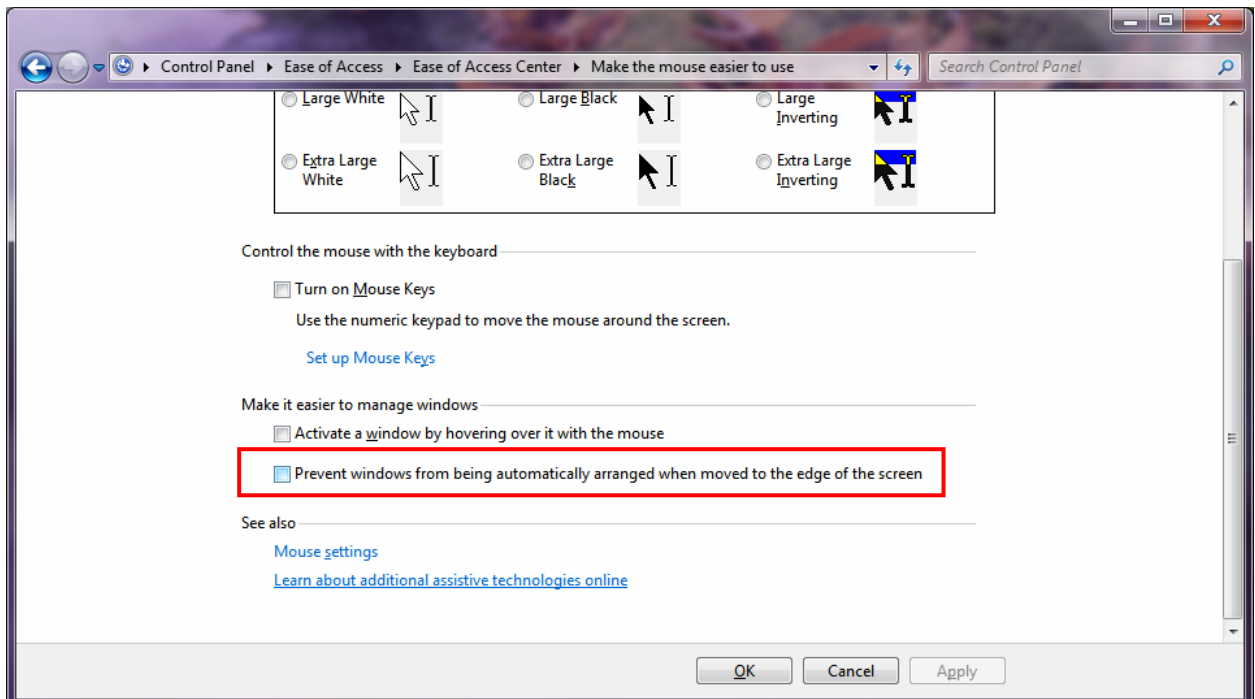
Control Panel ▸ Ease of Access ▸ Ease of Access Center ▸ Make the mouse easier to use

Search Control Panel

Large White

Large Black

Large Inverting

Extra Large White

Extra Large Black

Extra Large Inverting

Control the mouse with the keyboard

Turn on Mouse Keys

Use the numeric keypad to move the mouse around the screen.

Set up Mouse Keys

Make it easier to manage windows

Activate a window by hovering over it with the mouse

Prevent windows from being automatically arranged when moved to the edge of the screen

See also

Mouse settings

Learn about additional assistive technologies online

OK

Cancel

Apply